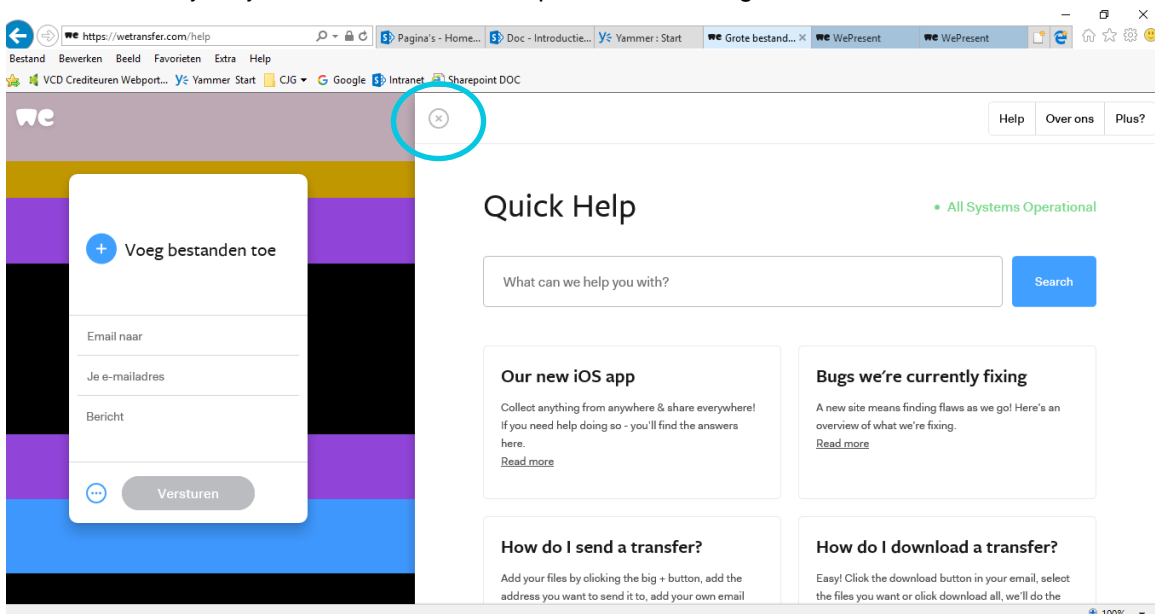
https://wetransfer.com/help

Pagina's - Home... Doc - Introductie... Yammer : Start Grote bestand... WePresent WePresent

Bestand Bewerken Beeld Favorieten Extra Help

VCD Crediteuren Webport... Yammer Start CJG Google Intranet Sharepoint DOC

Help Over ons Plus?

Voeg bestanden toe

Email naar

Je e-mailadres

Bericht

Versturen

Quick Help

• All Systems Operational

What can we help you with?

Search

Our new iOS app

Collect anything from anywhere & share everywhere! If you need help doing so - you'll find the answers here.

Read more

Bugs we're currently fixing

A new site means finding flaws as we go! Here's an overview of what we're fixing.

Read more

How do I send a transfer?

Add your files by clicking the big + button, add the address you want to send it to, add your own email

How do I download a transfer?

Easy! Click the download button in your email, select the files you want or click download all, we'll do the

100%